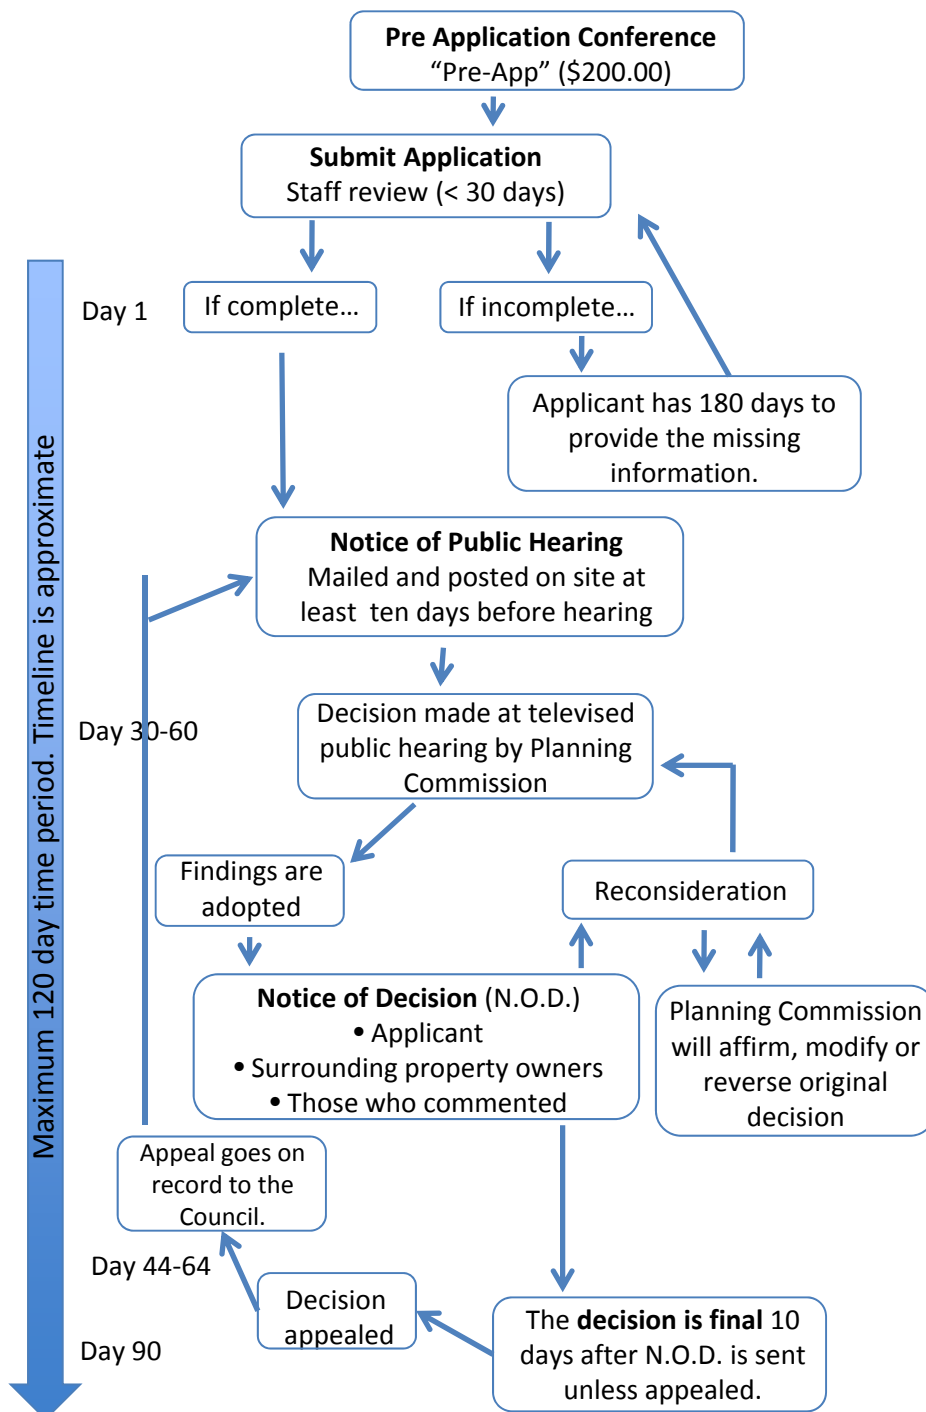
**Pre Application Conference**
“Pre-App” ($200.00)

**Submit Application**
Staff review (< 30 days)

Maximum 120 day time period. Timeline is approximate

Day 1

If complete…

If incomplete…

Applicant has 180 days to provide the missing information.

**Notice of Public Hearing**
Mailed and posted on site at least ten days before hearing

Day 30-60

Decision made at televised public hearing by Planning Commission

Findings are adopted

Reconsideration

**Notice of Decision** (N.O.D.)
• Applicant
• Surrounding property owners
• Those who commented

Planning Commission will affirm, modify or reverse original decision

Appeal goes on record to the Council.

Day 44-64

Decision appealed

Day 90

The **decision is final** 10 days after N.O.D. is sent unless appealed.